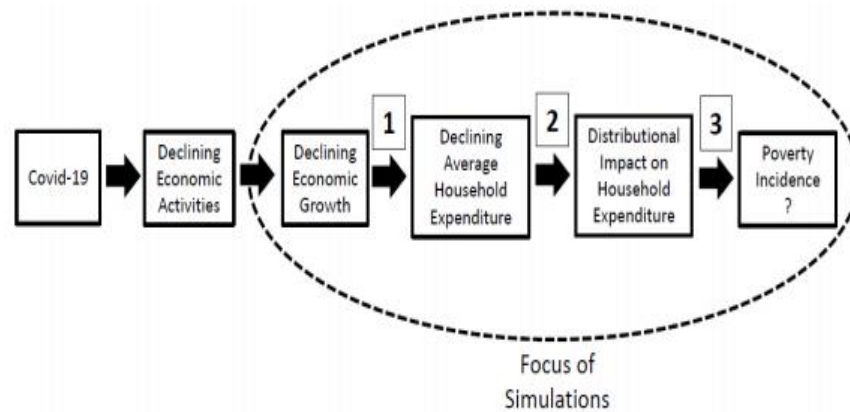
Covid-19

Declining Economic Activities

Declining Economic Growth

1

Declining Average Household Expenditure

2

Distributional Impact on Household Expenditure

3

Poverty Incidence ?

Focus of Simulations